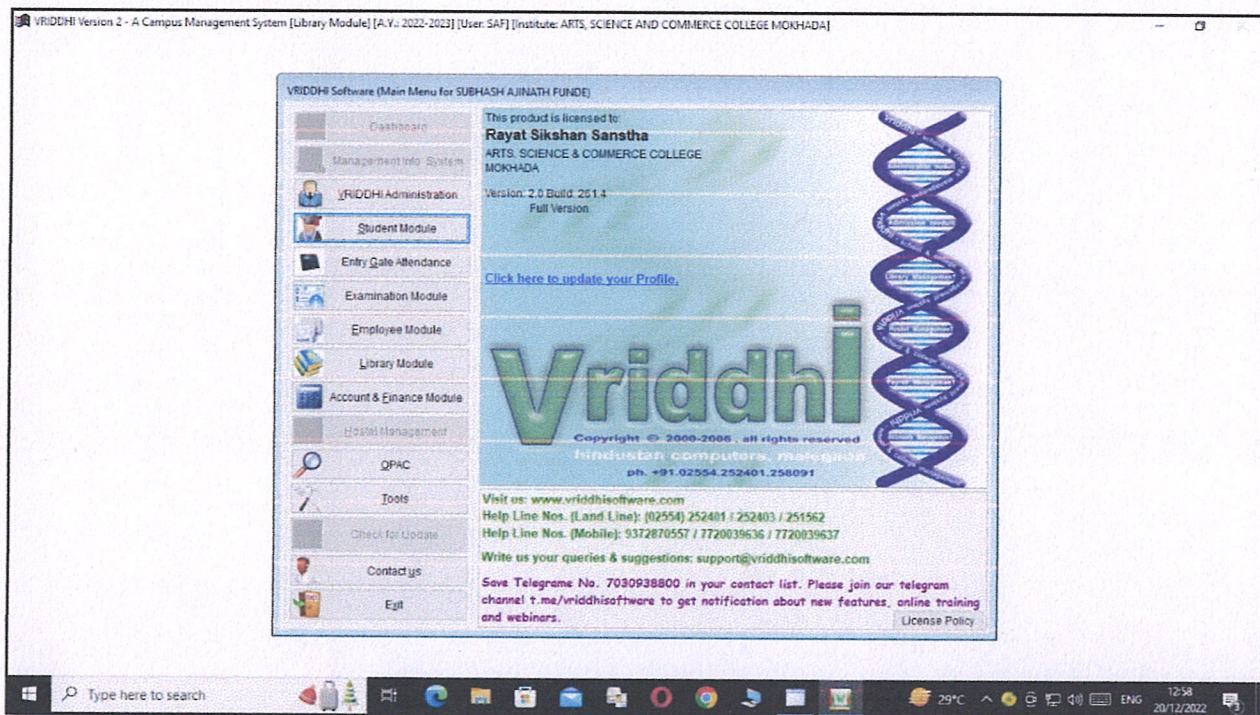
VRIDDHI Version 2 - A Campus Management System [Library Module] [A.Y.: 2022-2023] [User: SAF] [Institute: ARTS, SCIENCE AND COMMERCE COLLEGE MOKHADA]

VRIDDHI Software (Main Menu for SUBHASH AJINATH FUNDE)

Dashboard
Management Info. System
VRIDDHI Administration
Student Module
Entry Gate Attendance
Examination Module
Employee Module
Library Module
Account & Finance Module
Hostel Management
OPAC
Tools
Check for Update
Contact us
Exit

This product is licensed to:
Rayat Sikshan Sanstha
ARTS, SCIENCE & COMMERCE COLLEGE
MOKHADA

Version: 2.0 Build: 261.4
Full Version

Click here to update your Profile.

Vriddhi

Copyright © 2000-2006 , all rights reserved
hindustan computers, malegaon
ph. +91.02554.252401.258091

Visit us: www.vriddhisoftware.com
Help Line Nos. (Land Line): (02554) 252401 / 252403 / 251562
Help Line Nos. (Mobile): 9372870557 / 7720039636 / 7720039637

Write us your queries & suggestions: support@vriddhisoftware.com

Save Telegrame No. 7030938800 in your contact list. Please join our telegram channel t.me/vriddhisoftware to get notification about new features, online training and webiners.

License Policy

Type here to search
29°C
ENG
12:58
20/12/2022